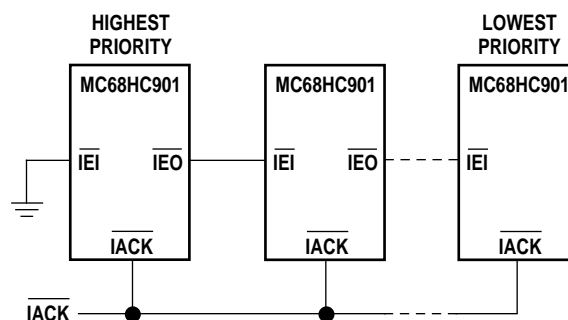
HIGHEST PRIORITY

LOWEST PRIORITY

MC68HC901

$\overline{IEI}$

$\overline{IEO}$

$\overline{IACK}$

MC68HC901

$\overline{IEI}$

$\overline{IEO}$

$\overline{IACK}$

MC68HC901

$\overline{IEI}$

$\overline{IACK}$

$\overline{IACK}$